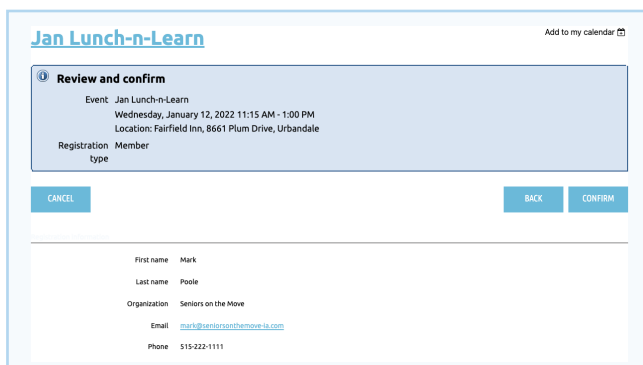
Jan Lunch-n-Learn

Add to my calendar

Review and confirm

Event Jan Lunch-n-Learn
Wednesday, January 12, 2022 11:15 AM - 1:00 PM
Location: Fairfield Inn, 8661 Plum Drive, Urbandale

Registration type Member

CANCEL

BACK

CONFIRM

First name Mark

Last name Poole

Organization Seniors on the Move

Email mark@seniorsonthemove-ia.com

Phone 515-222-1111